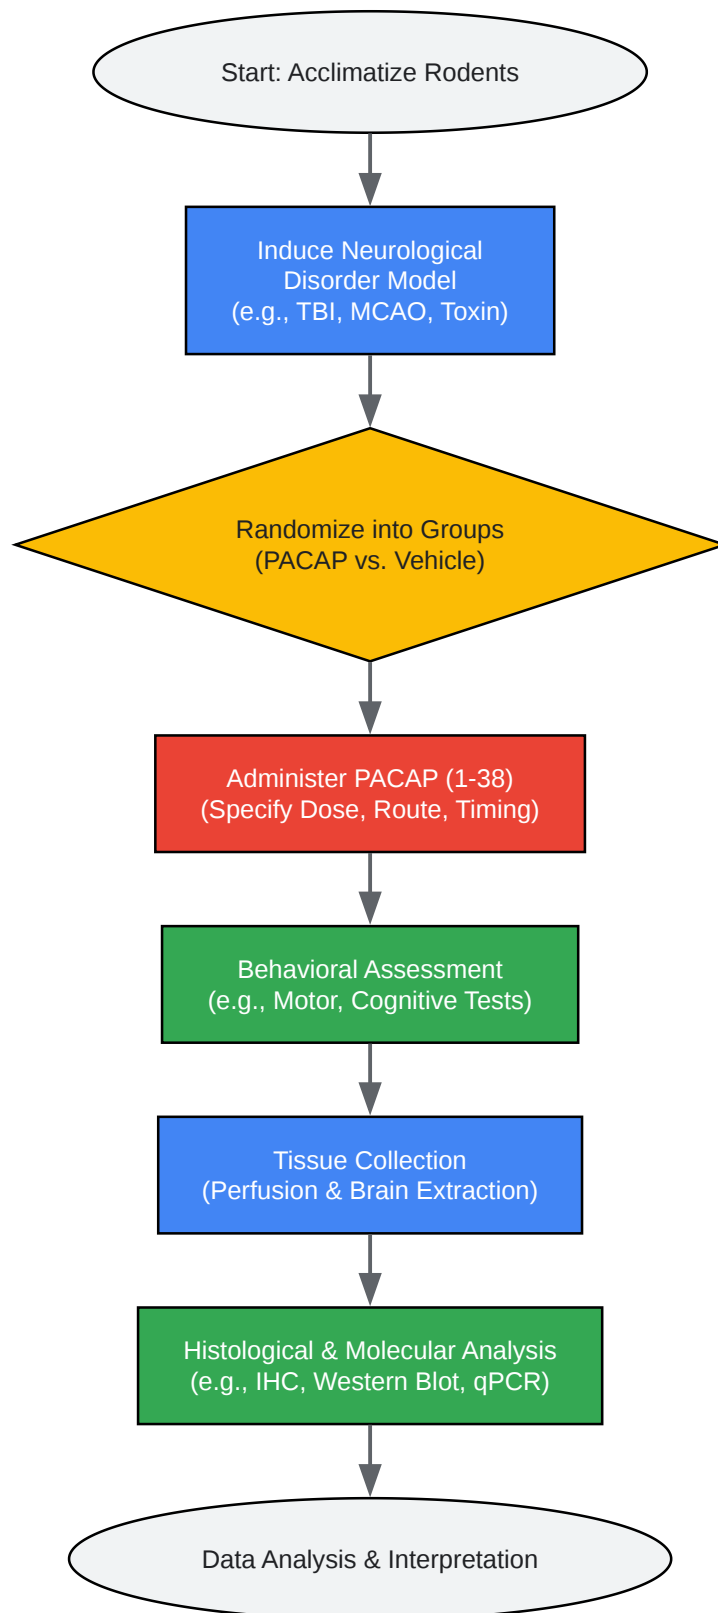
Start: Acclimatize Rodents

Induce Neurological Disorder Model (e.g., TBI, MCAO, Toxin)

Randomize into Groups (PACAP vs. Vehicle)

Administer PACAP (1-38) (Specify Dose, Route, Timing)

Behavioral Assessment (e.g., Motor, Cognitive Tests)

Tissue Collection (Perfusion & Brain Extraction)

Histological & Molecular Analysis (e.g., IHC, Western Blot, qPCR)

Data Analysis & Interpretation